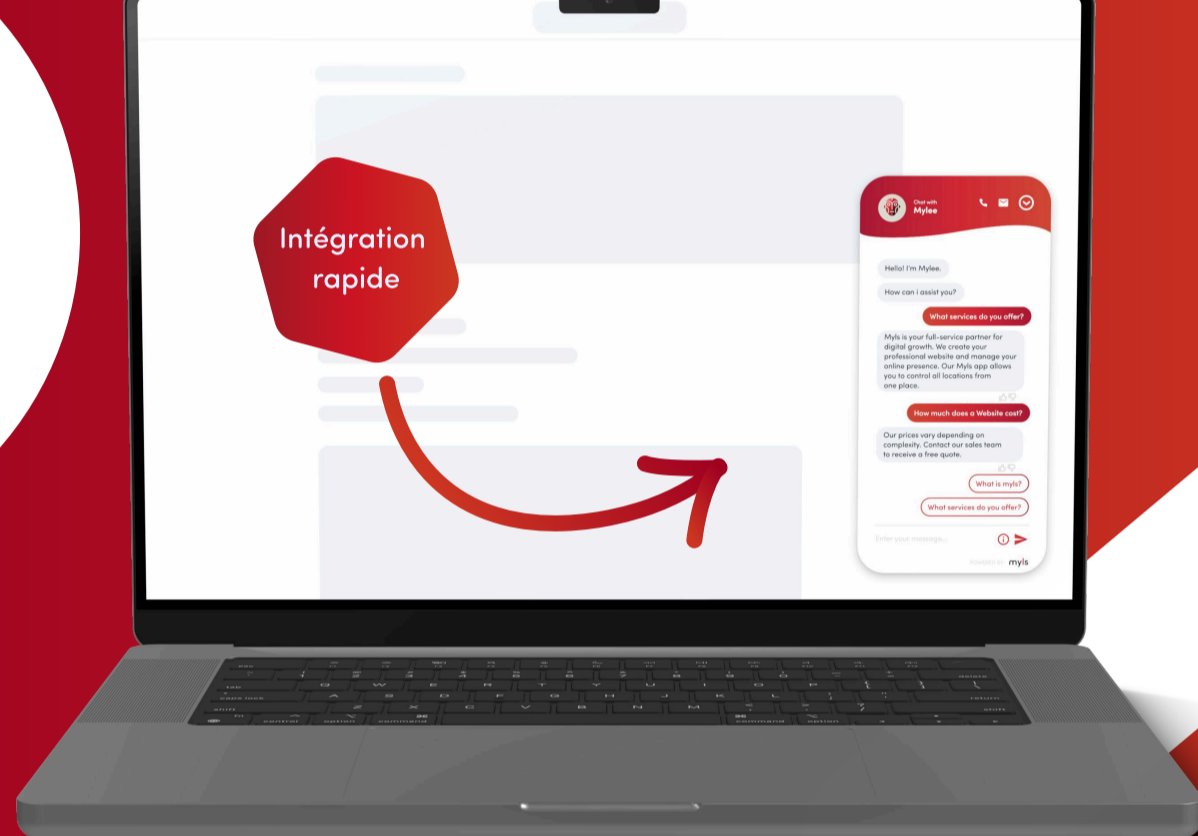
Intégration rapide

Chat with
Mylee

Hello! I'm Mylee.

How can i assist you?

What services do you offer?

Myls is your full-service partner for digital growth. We create your professional website and manage your online presence. Our Myls app allows you to control all locations from one place.

How much does a Website cost?

Our prices vary depending on complexity. Contact our sales team to receive a free quote.

What is myls?

What services do you offer?

Enter your message...

Powered by myls